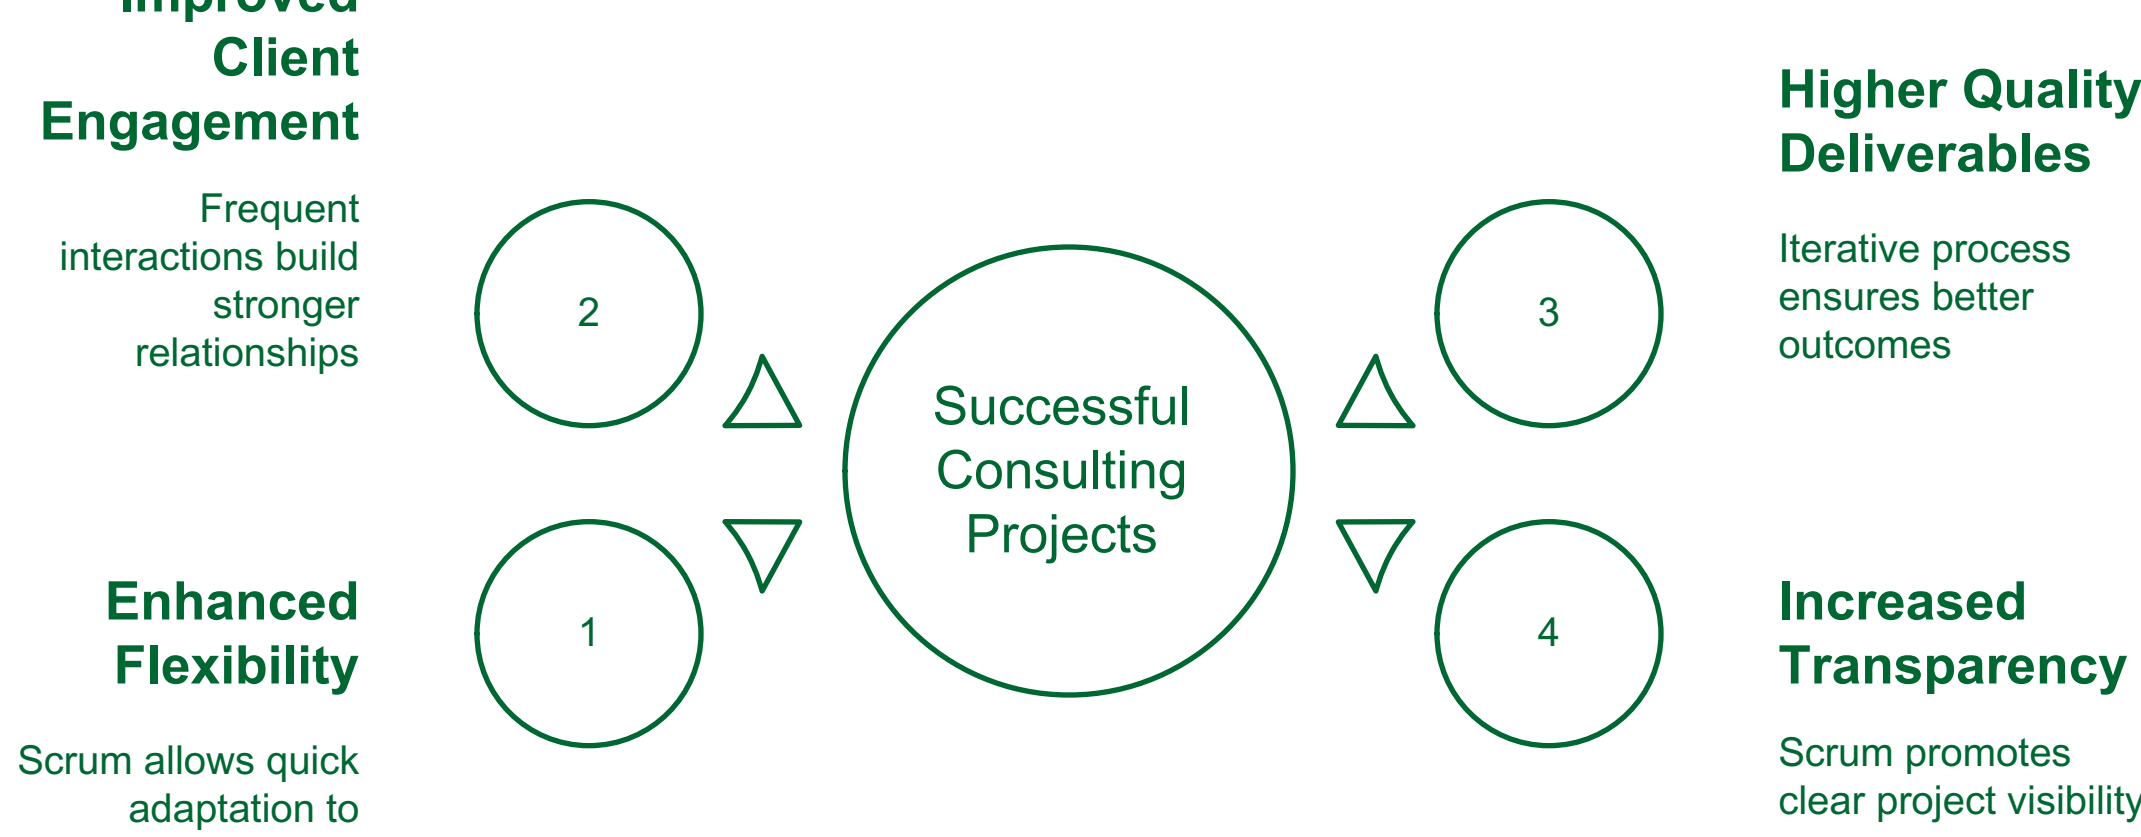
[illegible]
Client
Engagement

Frequent interactions build stronger relationships

Enhanced Flexibility

Scrum allows quick adaptation to

2

1

Successful Consulting Projects

3

4

Higher Quality Deliverables

Iterative process ensures better outcomes

Increased Transparency

Scrum promotes clear project visibility